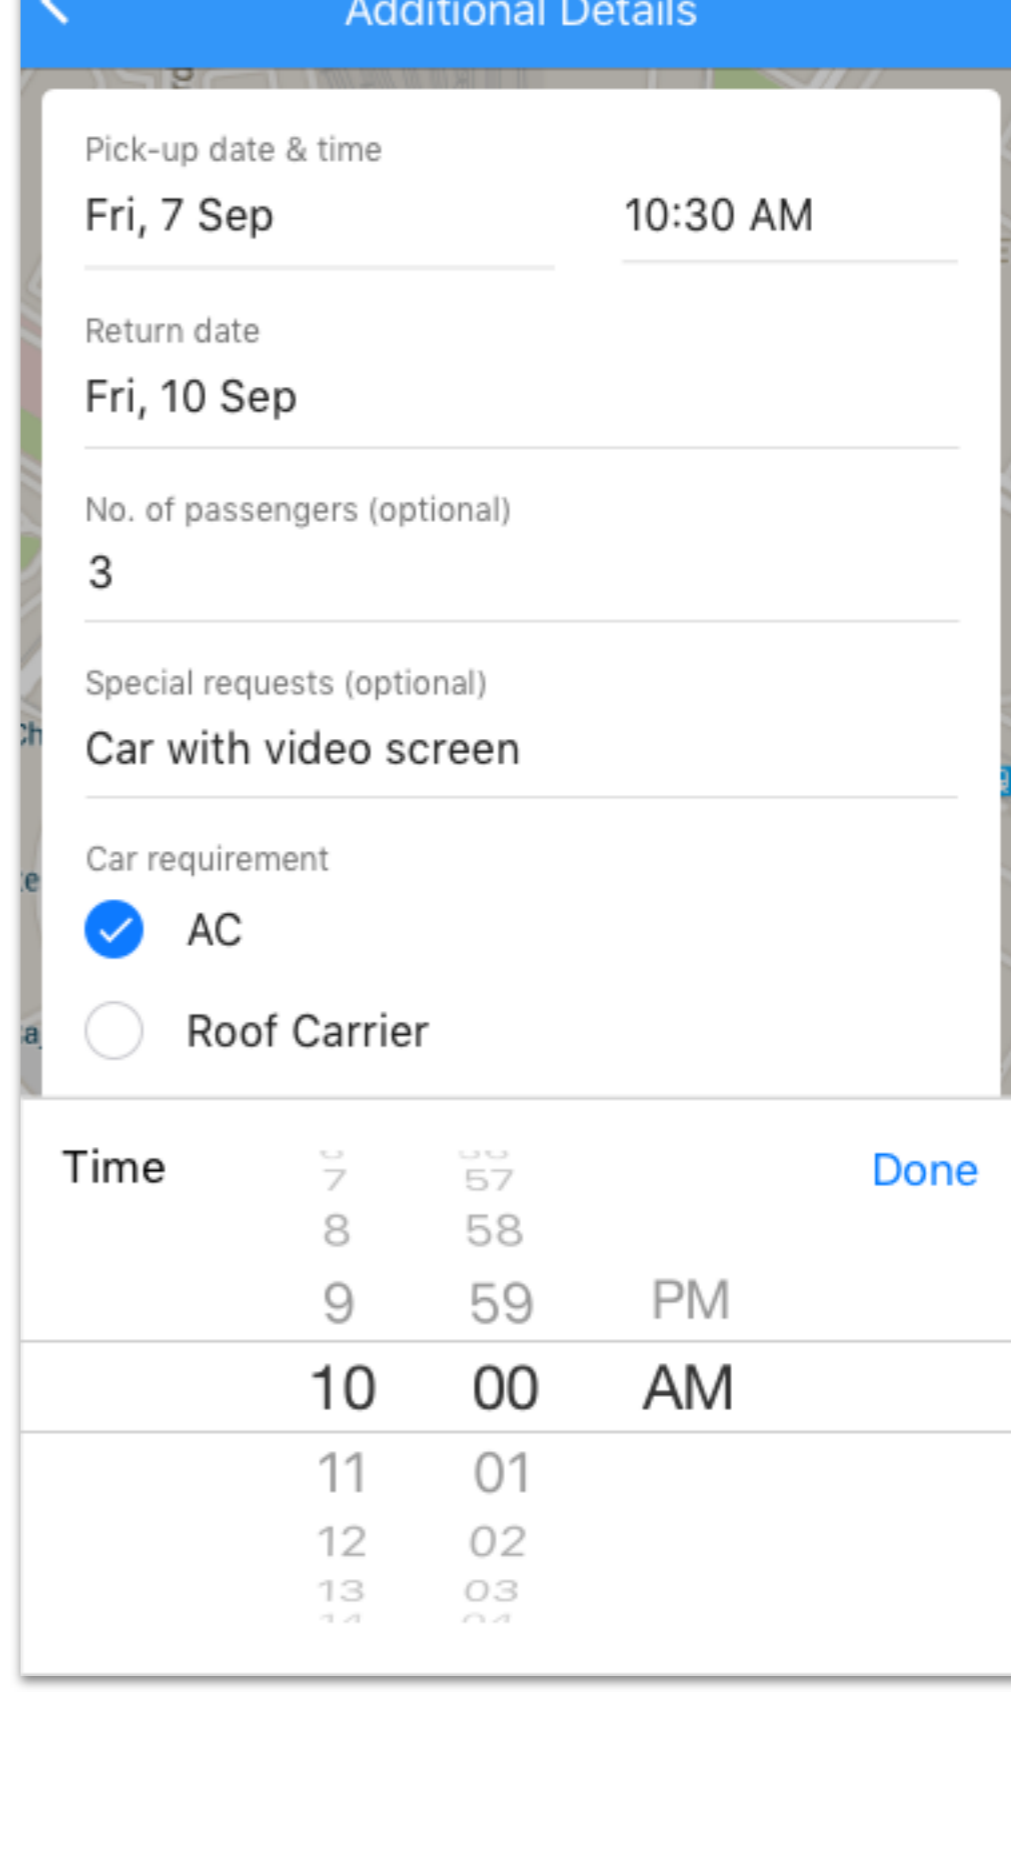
Additional Details

Pick-up date & time
Fri, 7 Sep
10:30 AM

Return date
Fri, 10 Sep

No. of passengers (optional)
3

Special requests (optional)
Car with video screen

Car requirement
AC
Roof Carrier

Time
Done

7 57
8 58
9 59 PM
10 00 AM
11 01
12 02
13 03